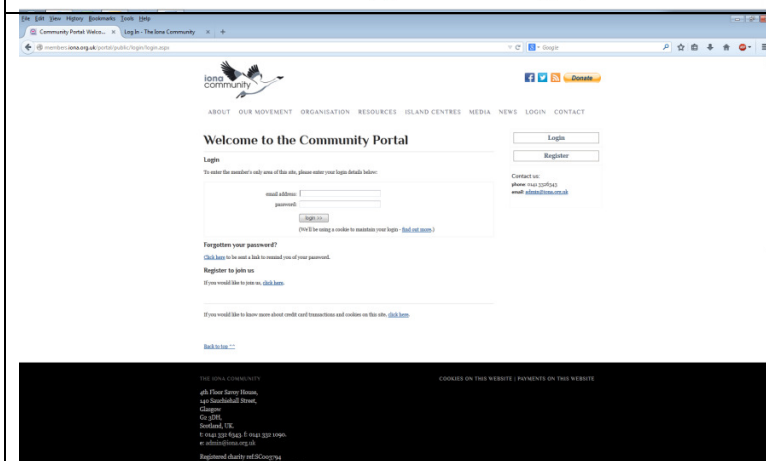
File Edit View History Bookmarks Tools Help

Community Portal: Welco... × Log In - The Iona Community × +

members.iona.org.uk/portal/public/login/login.aspx

Google

iona community

Donate

ABOUT OUR MOVEMENT ORGANISATION RESOURCES ISLAND CENTRES MEDIA NEWS LOGIN CONTACT

Welcome to the Community Portal

Login

To enter the member's only area of this site, please enter your login details below:

email address:

password:

login >>

(We'll be using a cookie to maintain your login - find out more.)

Forgotten your password?

Click here to be sent a link to remind you of your password.

Register to join us

If you would like to join us, click here.

If you would like to know more about credit card transactions and cookies on this site, click here.

Back to top ^^

Login

Register

Contact us:
phone: 0141 3326343
email: admin@iona.org.uk

THE IONA COMMUNITY

4th Floor Savoy House,
140 Sauchiehall Street,
Glasgow
G2 3DH,
Scotland, UK.
t: 0141 332 6343. f: 0141 332 1090.
e: admin@iona.org.uk

Registered charity ref.SC003794

COOKIES ON THIS WEBSITE | PAYMENTS ON THIS WEBSITE